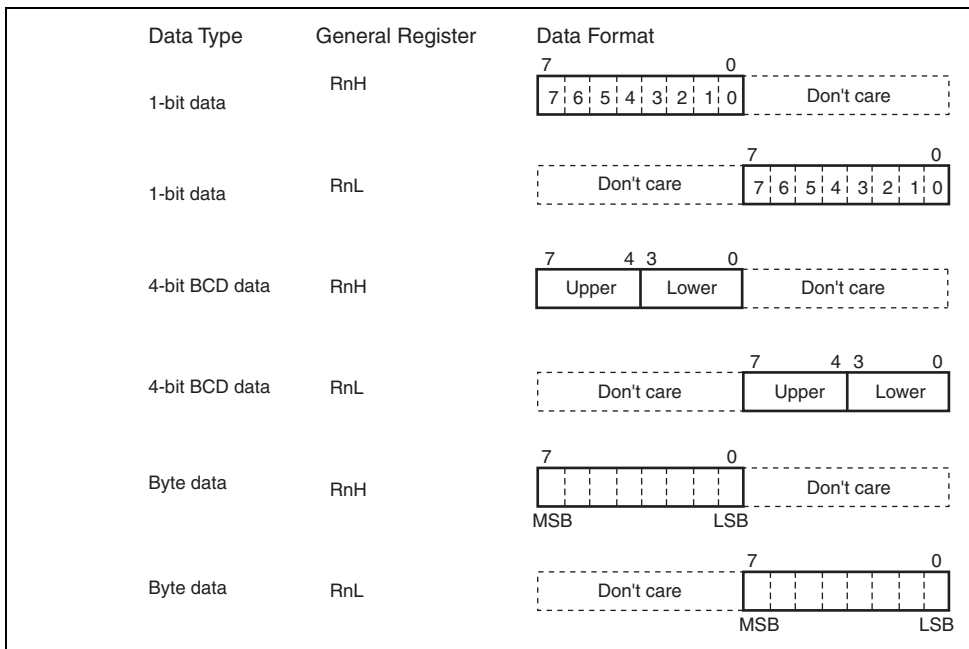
| Data Type | General Register | Data Format |
|---|---|---|
| 1-bit data | RnH | 7 0 7 6 5 4 3 2 1 0 Don't care |
| 1-bit data | RnL | 7 0 Don't care 7 6 5 4 3 2 1 0 |
| 4-bit BCD data | RnH | 7 4 3 0 Upper Lower Don't care |
| 4-bit BCD data | RnL | 7 4 3 0 Don't care Upper Lower |
| Byte data | RnH | 7 0 Don't care MSB LSB |
| Byte data | RnL | 7 0 Don't care MSB LSB |